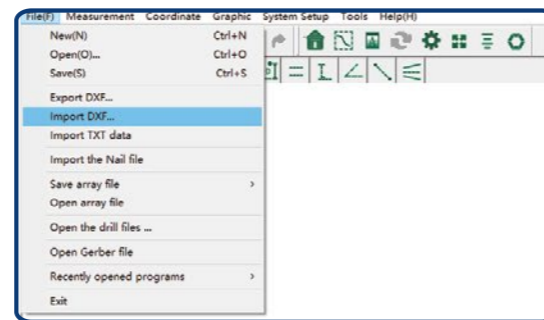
File(F) Measurement Coordinate Graphic System Setup Tools Help(H)

New(N) Ctrl+N
Open(O)... Ctrl+O
Save(S) Ctrl+S

Export DXF...
Import DXF...
Import TXT data

Import the Nail file

Save array file
Open array file

Open the drill files ...

Open Gerber file

Recently opened programs

Exit